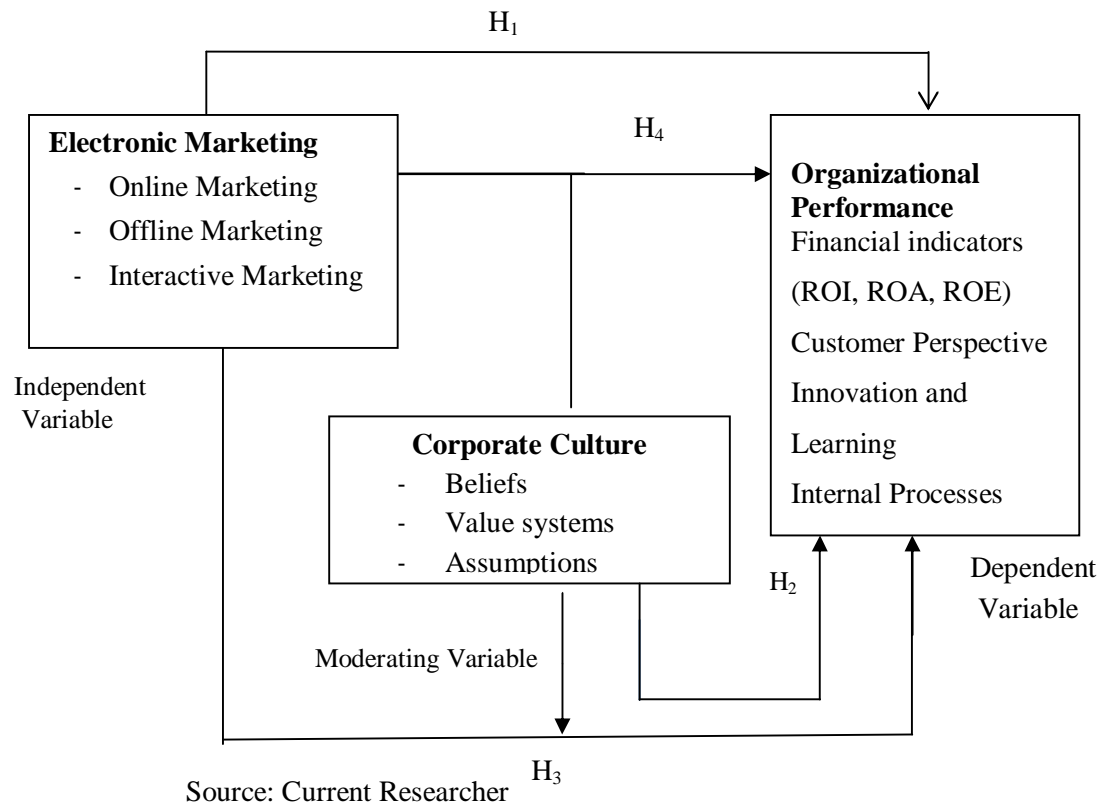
$H_1$

Electronic Marketing
- Online Marketing
- Offline Marketing
- Interactive Marketing

$H_4$

Organizational Performance
Financial indicators
(ROI, ROA, ROE)
Customer Perspective
Innovation and Learning
Internal Processes

Independent Variable

Corporate Culture
- Beliefs
- Value systems
- Assumptions

$H_2$

Dependent Variable

Moderating Variable

$H_3$

Source: Current Researcher